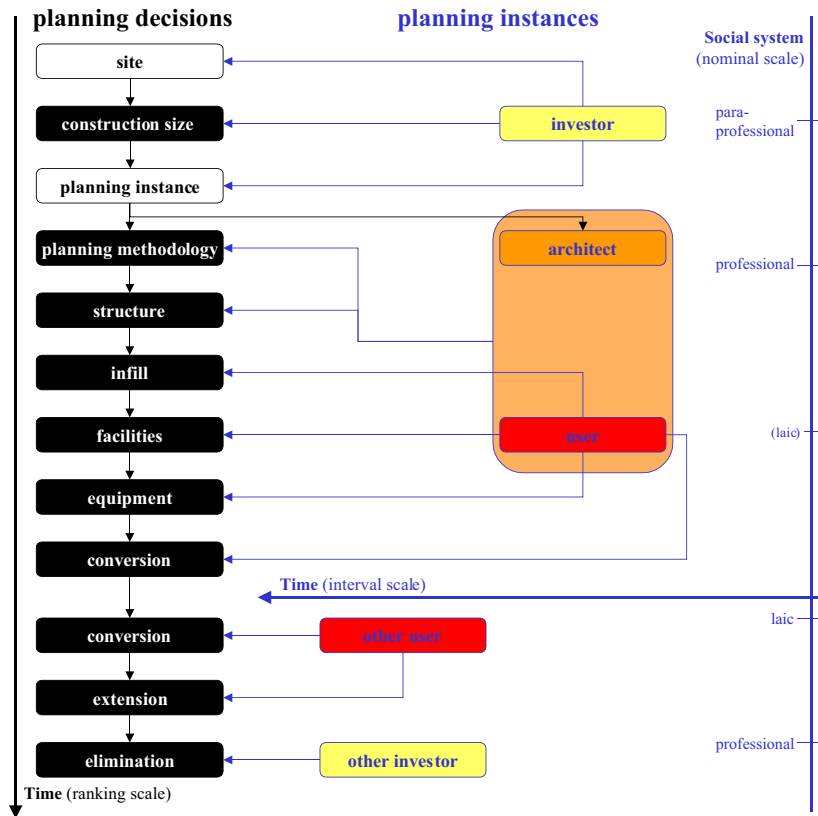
planning decisions

planning instances

Social system
(nominal scale)

site

construction size

investor

para-professional

planning instance

planning methodology

architect

professional

structure

infill

facilities

user

(laic)

equipment

conversion

Time (interval scale)

conversion

other user

laic

extension

elimination

other investor

professional

Time (ranking scale)